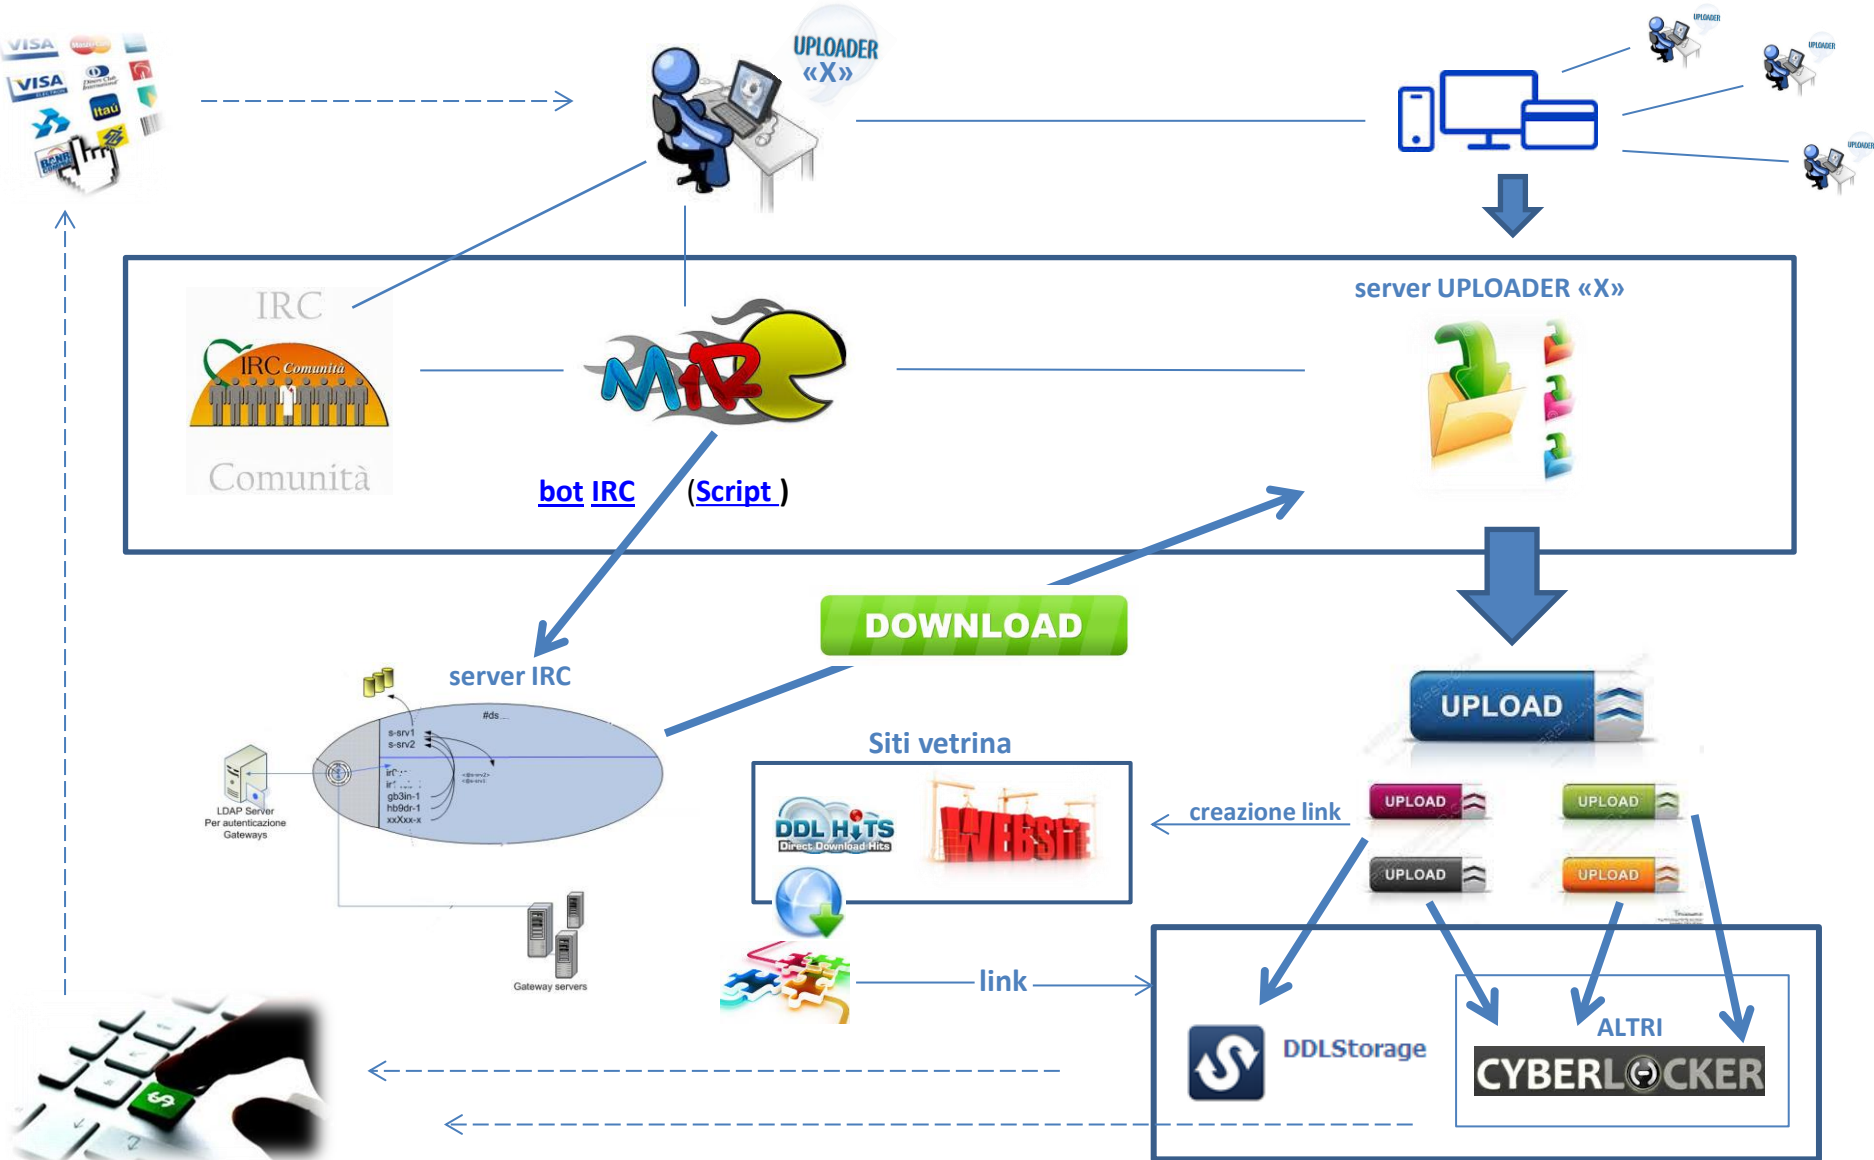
VISA
VISA
Itaú
UPLOADER «X»
UPLOADER
UPLOADER
UPLOADER
server UPLOADER «X»
IRC
IRC Comunita
Comunità
bot IRC
(Script )
DOWNLOAD
server IRC
#ds
s-srv1
s-srv2
gb3in-1
hb9dr-1
xxXxx-x
LDAP Server
Per autenticazione
Gateways
Gateway servers
UPLOAD
Siti vetrina
DDL HITS
Direct Download Hits
WEBSITE
creazione link
UPLOAD
UPLOAD
UPLOAD
UPLOAD
link
DDLStorage
ALTRI
CYBERLOCKER